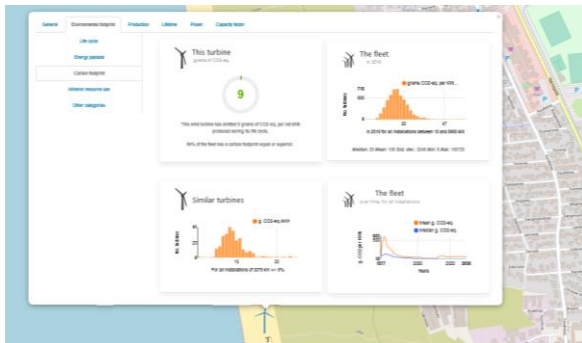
General | Environmental footprint | Production | Lifetime | Power | Capacity factor

Life cycle
Energy payback
Carbon footprint
Mineral resource use
Other categories

This turbine
grams of CO2-eq.

9

This wind turbine has emitted 9 grams of CO2-eq. per net kWh produced during its life cycle.

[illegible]% of the fleet has a carbon footprint equal or superior.

The fleet
in 2016

grams CO2-eq. per kWh

No. turbines

in 2016 for all installations between 10 and 5000 kW

Median: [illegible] Mean: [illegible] Std. dev.: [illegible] Min: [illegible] Max: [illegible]

Similar turbines

g. CO2-eq./kWh

No. turbines

For all installations of 2075 kW +/- 5%

The fleet
over time for all installations

Mean g. CO2-eq.
Median g. CO2-eq.

g. CO2-eq./kWh

Years